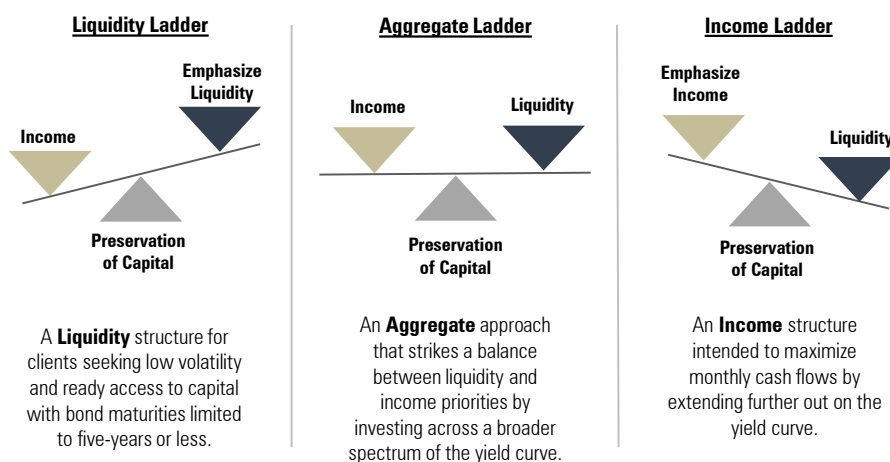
Liquidity Ladder

Emphasize Liquidity

Income

Preservation of Capital

A **Liquidity** structure for clients seeking low volatility and ready access to capital with bond maturities limited to five-years or less.

Aggregate Ladder

Income

Liquidity

Preservation of Capital

An **Aggregate** approach that strikes a balance between liquidity and income priorities by investing across a broader spectrum of the yield curve.

Income Ladder

Emphasize Income

Liquidity

Preservation of Capital

An **Income** structure intended to maximize monthly cash flows by extending further out on the yield curve.